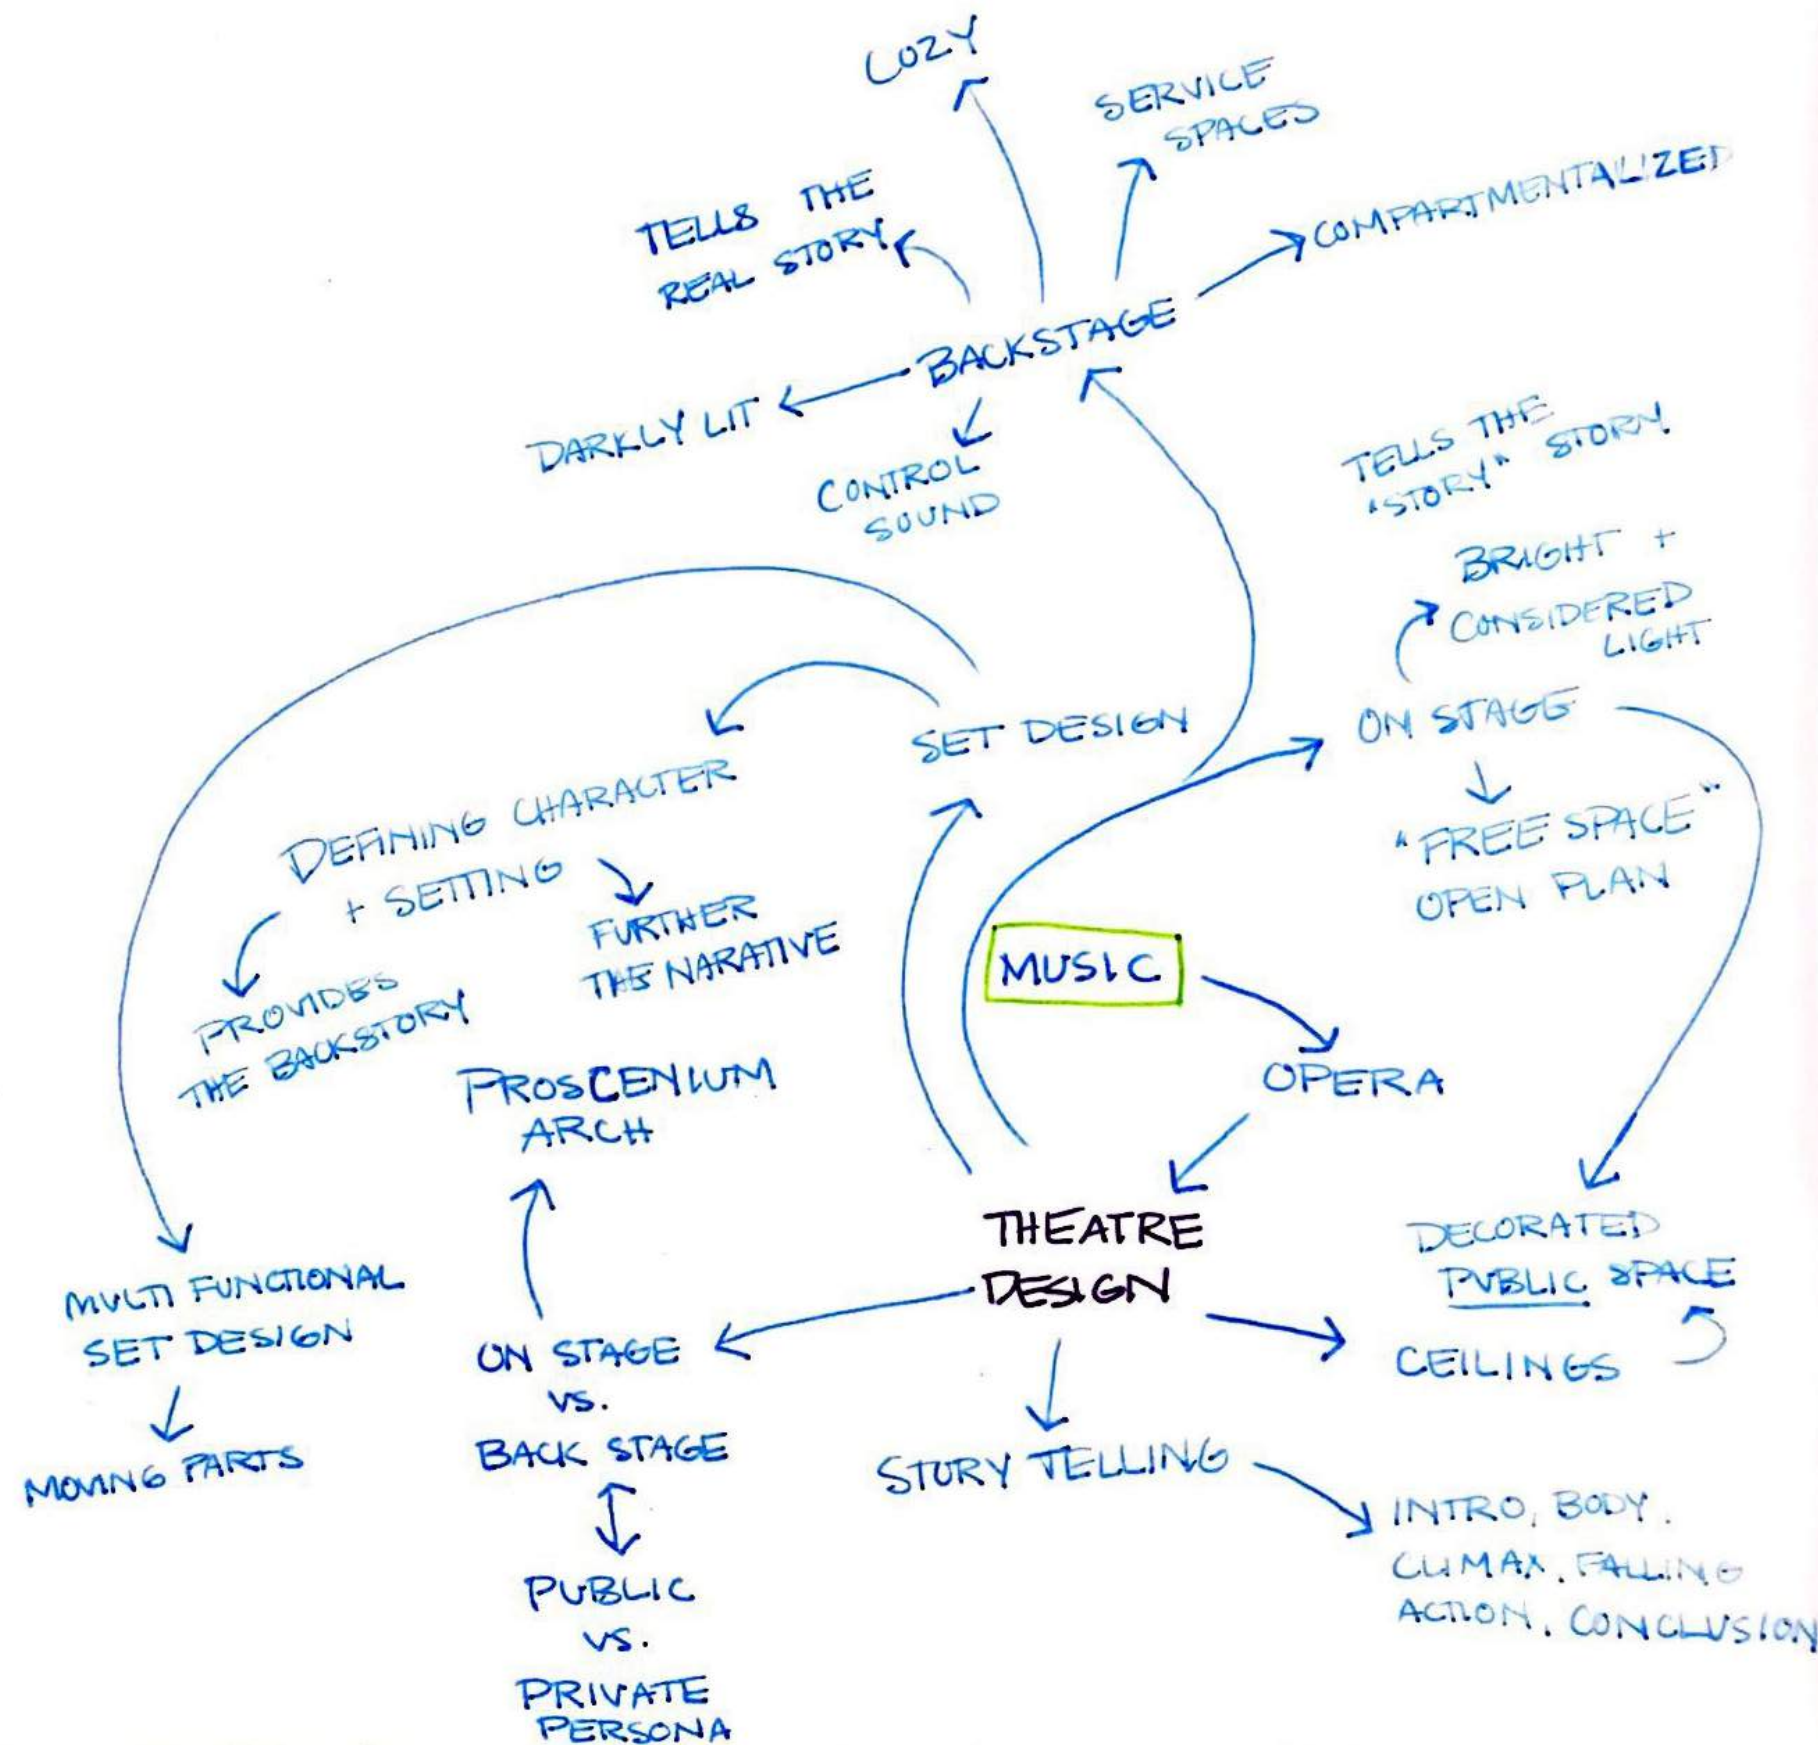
COZY

SERVICE SPACES

TELLS THE REAL STORY

COMPARTMENTALIZED

BACKSTAGE

DARKLY LIT

CONTROL SOUND

TELLS THE "STORY" STORY

BRIGHT + CONSIDERED LIGHT

ON STAGE

"FREE SPACE" OPEN PLAN

SET DESIGN

DEFINING CHARACTER + SETTING

FURTHER THE NARATIVE

PROVIDES THE BACKSTORY

MUSIC

OPERA

PROSCENIUM ARCH

THEATRE DESIGN

DECORATED PUBLIC SPACE

CEILINGS

MULTI FUNCTIONAL SET DESIGN

MOVING PARTS

ON STAGE VS. BACK STAGE

PUBLIC VS. PRIVATE PERSONA

STORY TELLING

INTRO, BODY. CLIMAX. FALLING ACTION. CONCLUSION